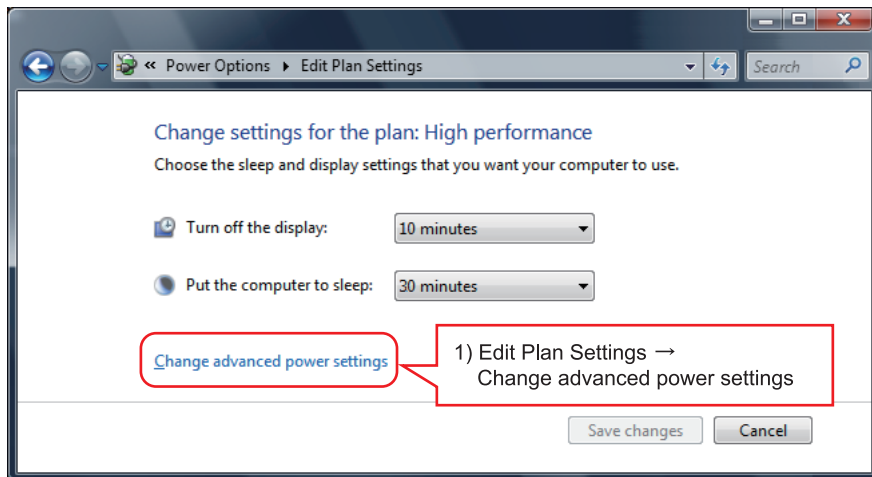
« Power Options ▸ Edit Plan Settings

Search

Change settings for the plan: High performance

Choose the sleep and display settings that you want your computer to use.

Turn off the display: 10 minutes

Put the computer to sleep: 30 minutes

Change advanced power settings

1) Edit Plan Settings → Change advanced power settings

Save changes

Cancel